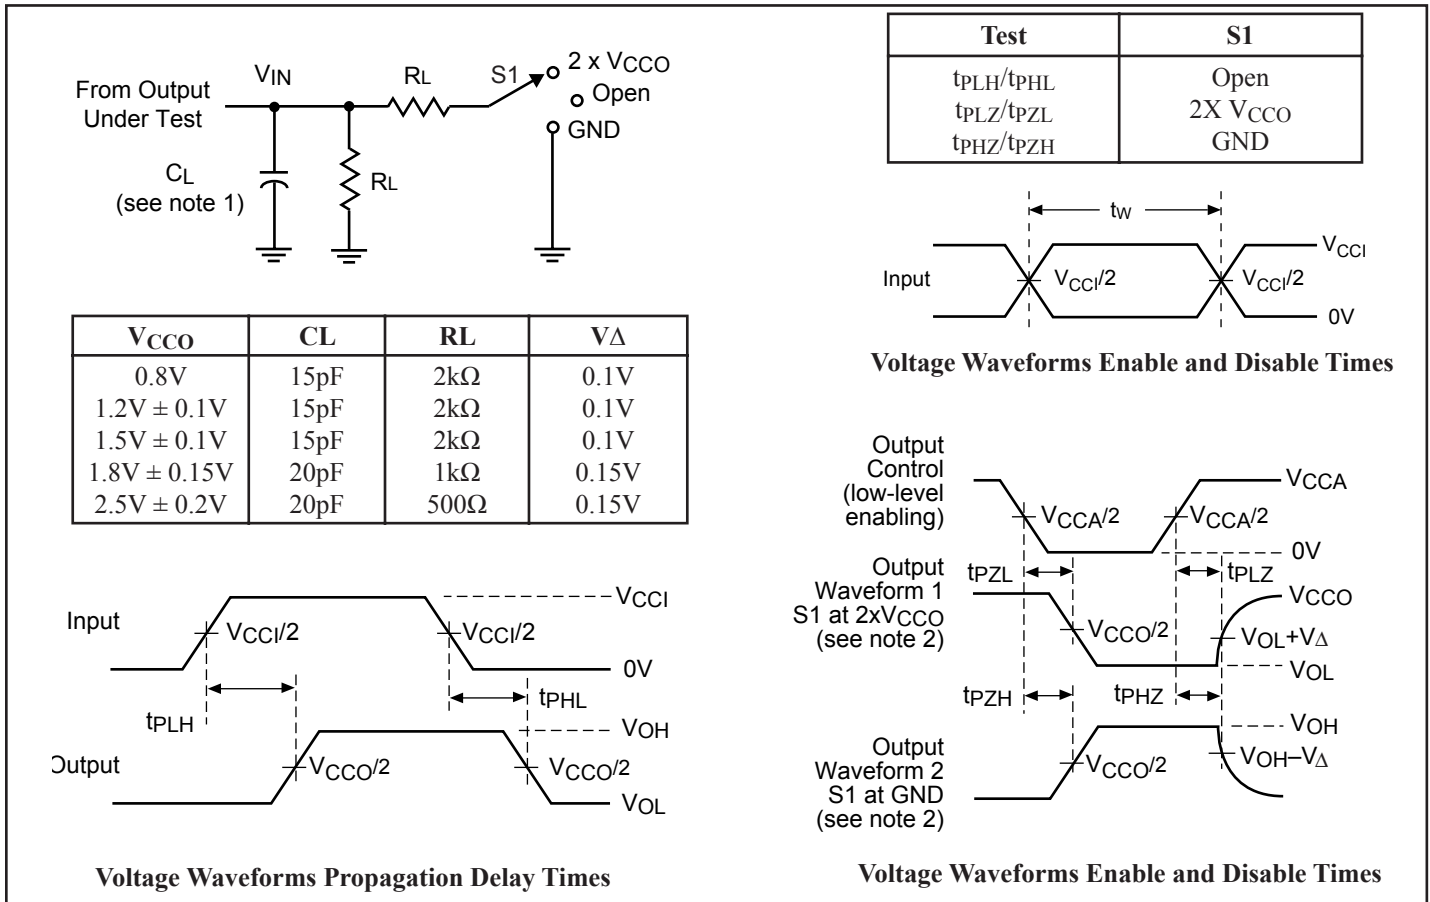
From Output Under Test

$V_{IN}$

$R_L$

S1

2 x $V_{CCO}$

Open

GND

$C_L$ (see note 1)

$R_L$

| Test | S1 |
|---|---|
| $t_{PLH}/t_{PHL}$ | Open |
| $t_{PLZ}/t_{PZL}$ | 2X $V_{CCO}$ |
| $t_{PHZ}/t_{PZH}$ | GND |

$t_W$

Input

$V_{CCI}/2$

$V_{CCI}/2$

$V_{CCI}$

0V

Voltage Waveforms Enable and Disable Times

| $V_{CCO}$ | CL | RL | $V\Delta$ |
|---|---|---|---|
| 0.8V | 15pF | 2k$\Omega$ | 0.1V |
| 1.2V ± 0.1V | 15pF | 2k$\Omega$ | 0.1V |
| 1.5V ± 0.1V | 15pF | 2k$\Omega$ | 0.1V |
| 1.8V ± 0.15V | 20pF | 1k$\Omega$ | 0.15V |
| 2.5V ± 0.2V | 20pF | 500$\Omega$ | 0.15V |

Input

$V_{CCI}/2$

$V_{CCI}/2$

$V_{CCI}$

0V

$t_{PLH}$

$t_{PHL}$

$V_{OH}$

Output

$V_{CCO}/2$

$V_{CCO}/2$

$V_{OL}$

Voltage Waveforms Propagation Delay Times

Output Control (low-level enabling)

$V_{CCA}/2$

$V_{CCA}/2$

$V_{CCA}$

0V

$t_{PZL}$

$t_{PLZ}$

Output Waveform 1 S1 at 2x$V_{CCO}$ (see note 2)

$V_{CCO}/2$

$V_{CCO}$

$V_{OL}+V_{\Delta}$

$V_{OL}$

$t_{PZH}$

$t_{PHZ}$

$V_{OH}$

Output Waveform 2 S1 at GND (see note 2)

$V_{CCO}/2$

$V_{OH}-V_{\Delta}$

Voltage Waveforms Enable and Disable Times